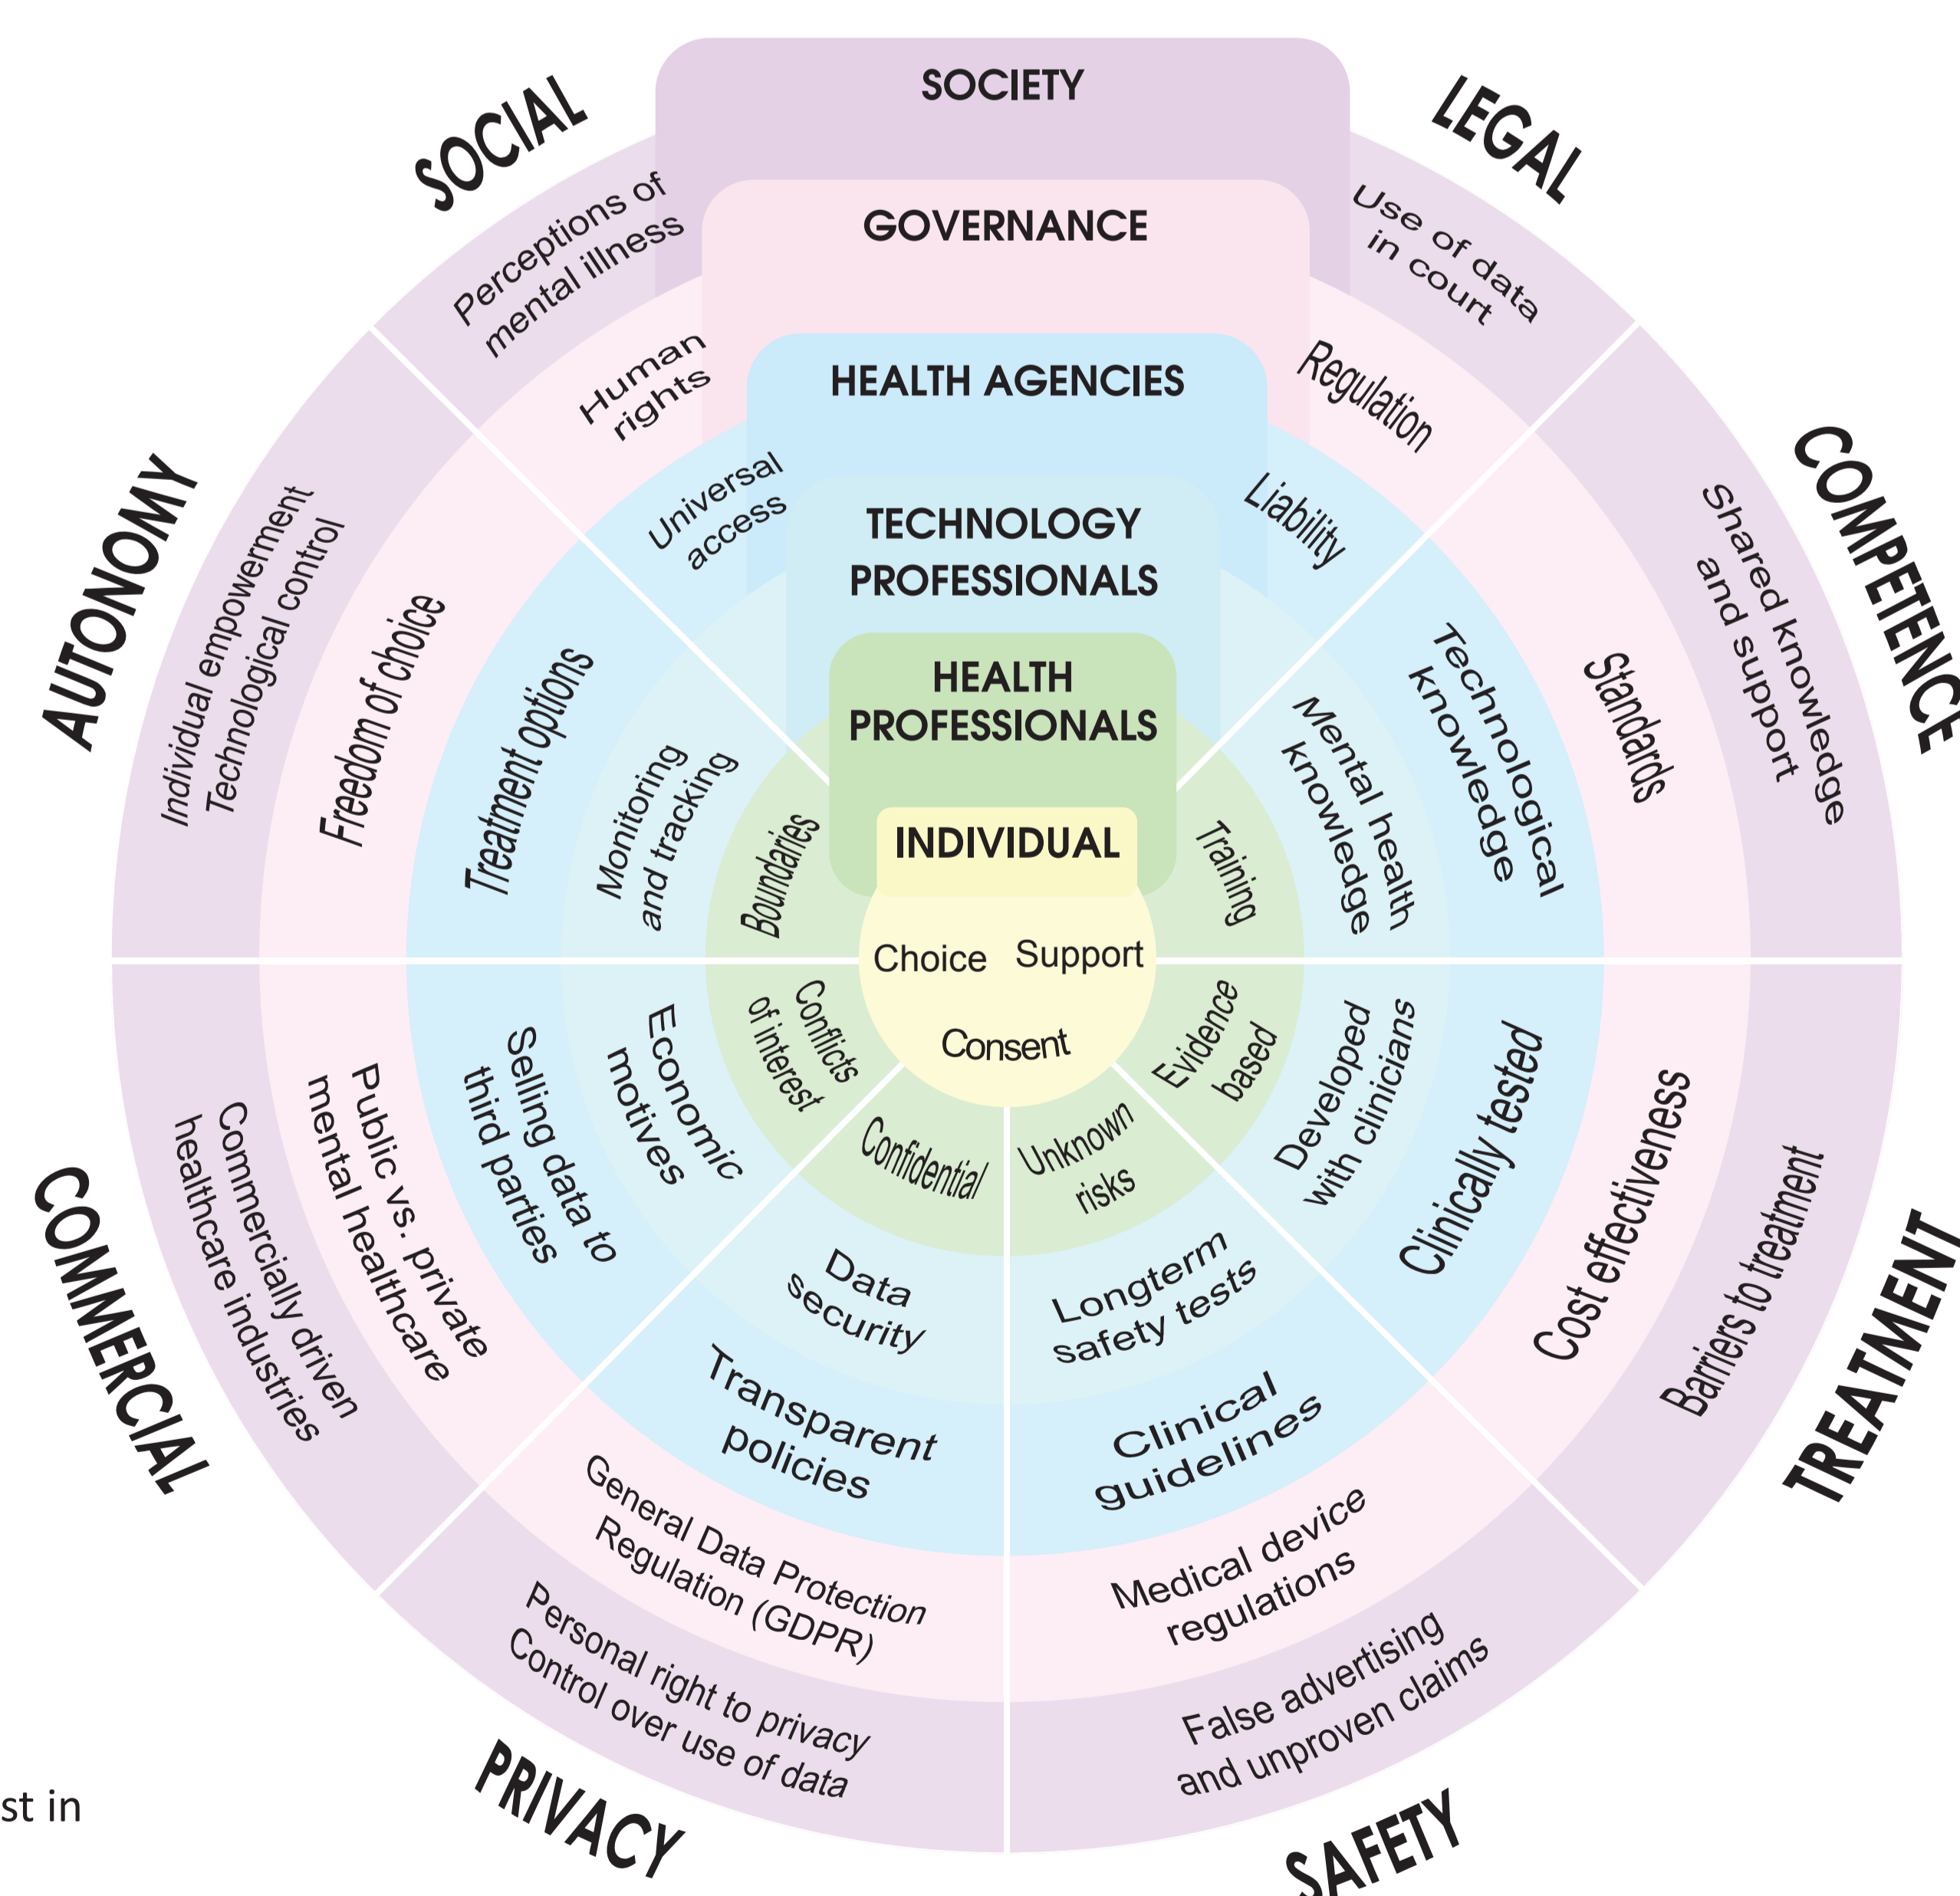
SOCIETY
SOCIAL
LEGAL
GOVERNANCE
Perceptions of mental illness
Use of data in court
HEALTH AGENCIES
Human rights
Regulation
TECHNOLOGY PROFESSIONALS
Universal access
Liability
AUTONOMY
COMPETENCE
Individual empowerment Technological control
Freedom of choice
Treatment options
Monitoring and tracking
HEALTH PROFESSIONALS
Boundaries
INDIVIDUAL
Training
Mental health knowledge
Technological knowledge
Standards
Shared knowledge and support
Choice
Support
Consent
Conflicts of interest
Economic motives
Selling data to third parties
Public vs. private mental healthcare
Commercially driven healthcare industries
Evidence based
Developed with clinicians
Clinically tested
Cost effectiveness
Barriers to treatment
COMMERCIAL
TREATMENT
Confidential
Unknown risks
Data security
Longterm safety tests
Transparent policies
Clinical guidelines
General Data Protection Regulation (GDPR)
Medical device regulations
Personal right to privacy Control over use of data
False advertising and unproven claims
PRIVACY
SAFETY
st in